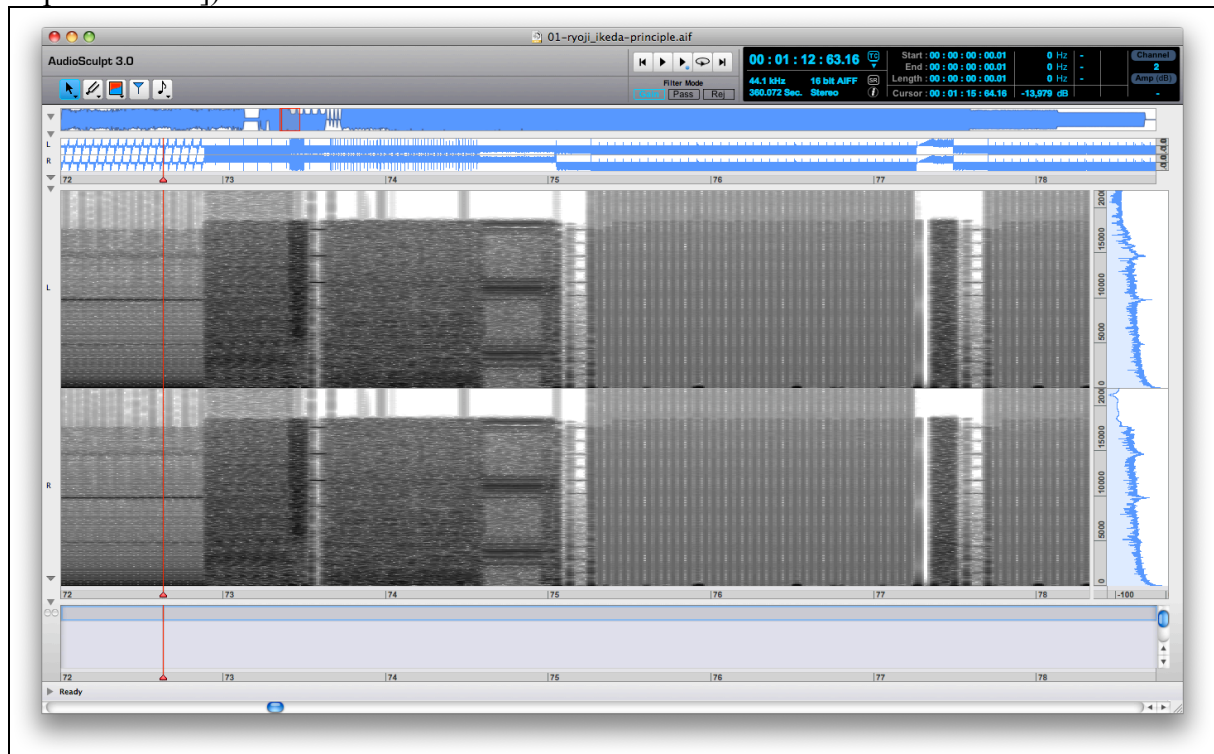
01-ryoji_ikeda-principle.aif

AudioSculpt 3.0

Filter Mode
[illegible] Pass Rej

00 : 01 : 12 : 63.16
44.1 kHz 16 bit AIFF
360.072 Sec. Stereo

Start : 00 : 00 : 00 : 00.01 0 Hz -
End : 00 : 00 : 00 : 00.01 0 Hz -
Length : 00 : 00 : 00 : 00.01 0 Hz -
Cursor : 00 : 01 : 15 : 64.16 -13,979 dB

Channel
2
Amp (dB)
-

L
R
72 73 74 75 76 77 78

L
R

20000
15000
10000
5000
0

-100

72 73 74 75 76 77 78

Ready